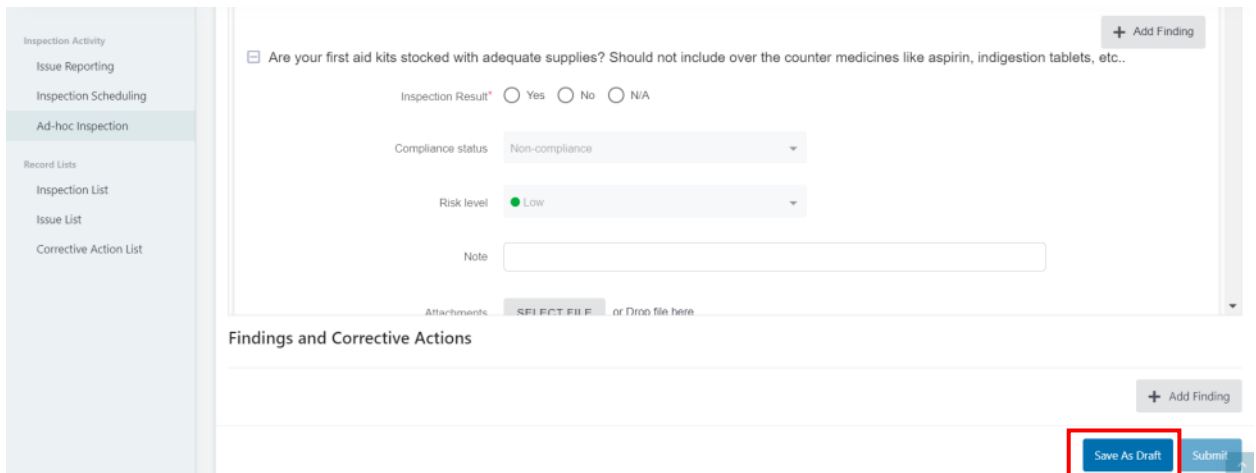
Inspection Activity
Issue Reporting
Inspection Scheduling
Ad-hoc Inspection
Record Lists
Inspection List
Issue List
Corrective Action List

+ Add Finding

⊟ Are your first aid kits stocked with adequate supplies? Should not include over the counter medicines like aspirin, indigestion tablets, etc..

Inspection Result* ◯ Yes ◯ No ◯ N/A

Compliance status Non-compliance

Risk level ● Low

Note

Attachments SELECT FILE or Drop file here

Findings and Corrective Actions

+ Add Finding

Save As Draft Submit